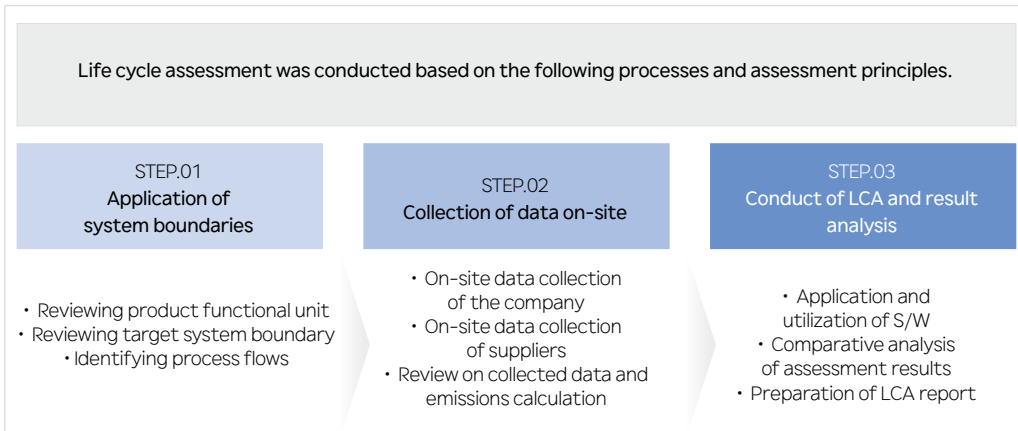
Life cycle assessment was conducted based on the following processes and assessment principles.

STEP.01
Application of system boundaries

STEP.02
Collection of data on-site

STEP.03
Conduct of LCA and result analysis

・Reviewing product functional unit
・Reviewing target system boundary
・Identifying process flows

・On-site data collection of the company
・On-site data collection of suppliers
・Review on collected data and emissions calculation

・Application and utilization of S/W
・Comparative analysis of assessment results
・Preparation of LCA report